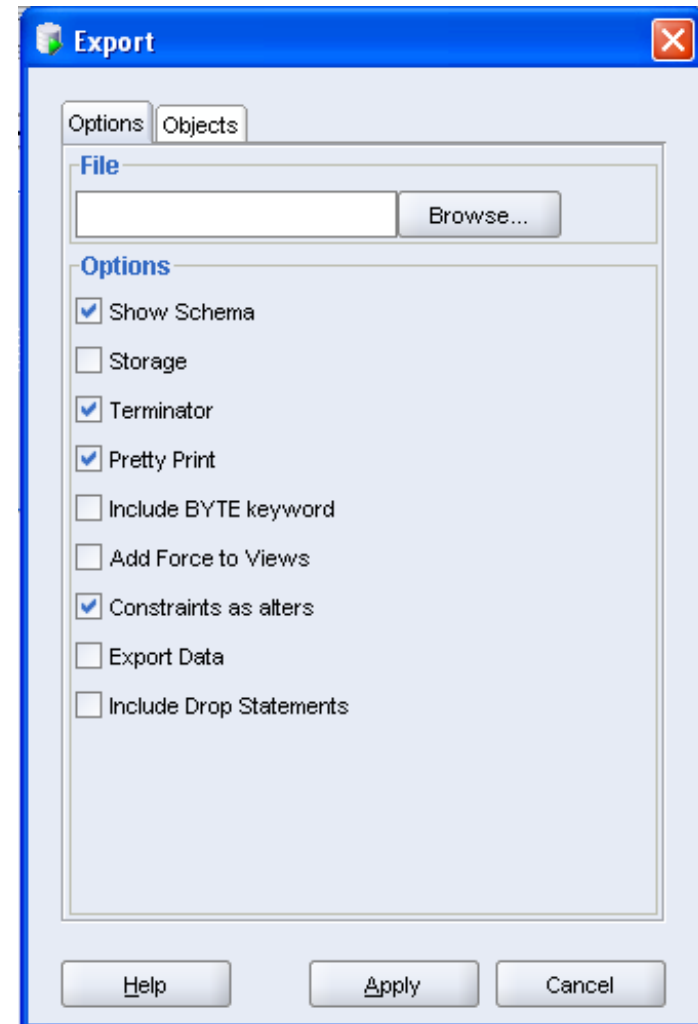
Export

Options Objects

File

Browse...

Options

Show Schema

Storage

Terminator

Pretty Print

Include BYTE keyword

Add Force to Views

Constraints as alters

Export Data

Include Drop Statements

Help Apply Cancel